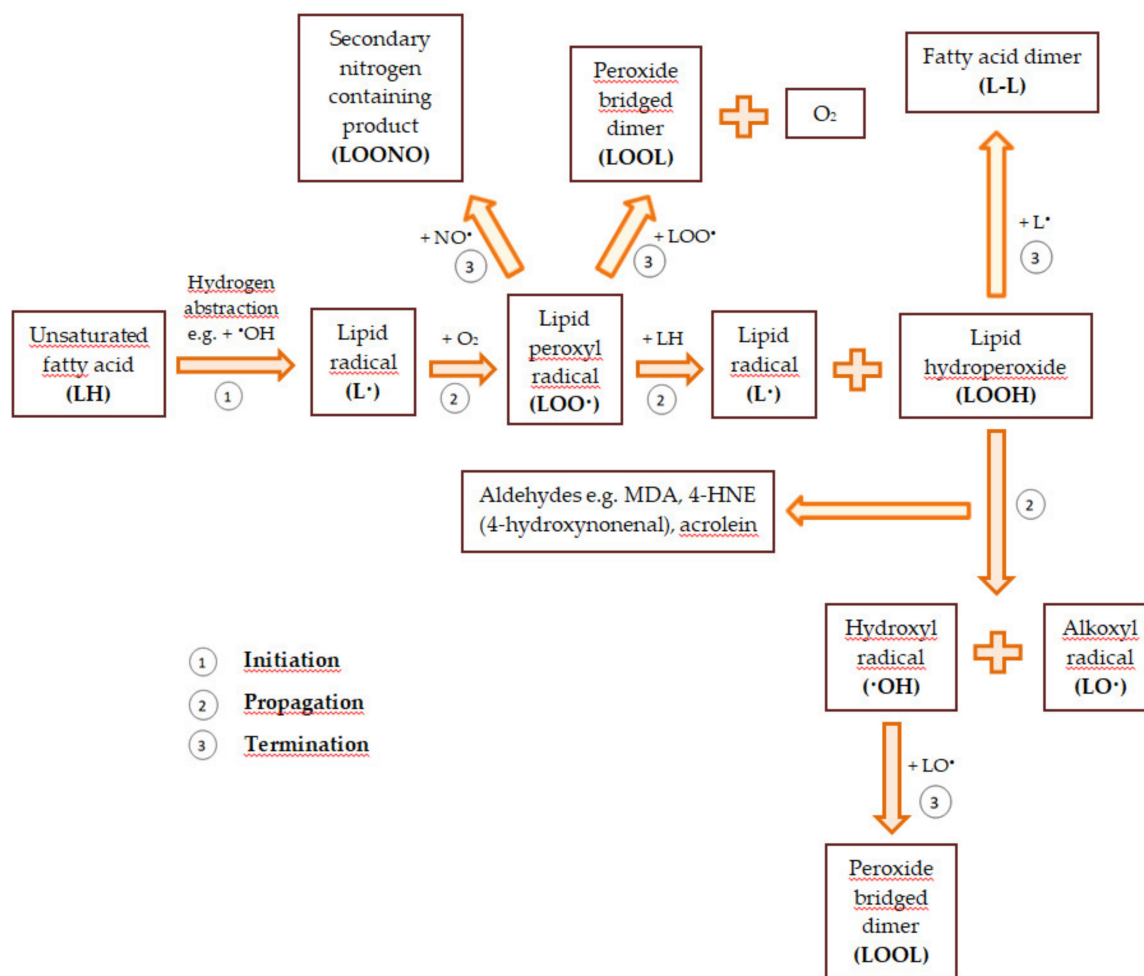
Secondary nitrogen containing product (LOONO)

Peroxide bridged dimer (LOOL)

$O_2$

Fatty acid dimer (L-L)

+ NO•
3

+ LOO•
3

+ L•
3

Unsaturated fatty acid (LH)

Hydrogen abstraction e.g. + •OH
1

Lipid radical (L•)

+ $O_2$
2

Lipid peroxyl radical (LOO•)

+ LH
2

Lipid radical (L•)

Lipid hydroperoxide (LOOH)

Aldehydes e.g. MDA, 4-HNE (4-hydroxynonenal), acrolein

2

Hydroxyl radical (•OH)

Alkoxyl radical (LO•)

1 Initiation
2 Propagation
3 Termination

+ LO•
3

Peroxide bridged dimer (LOOL)